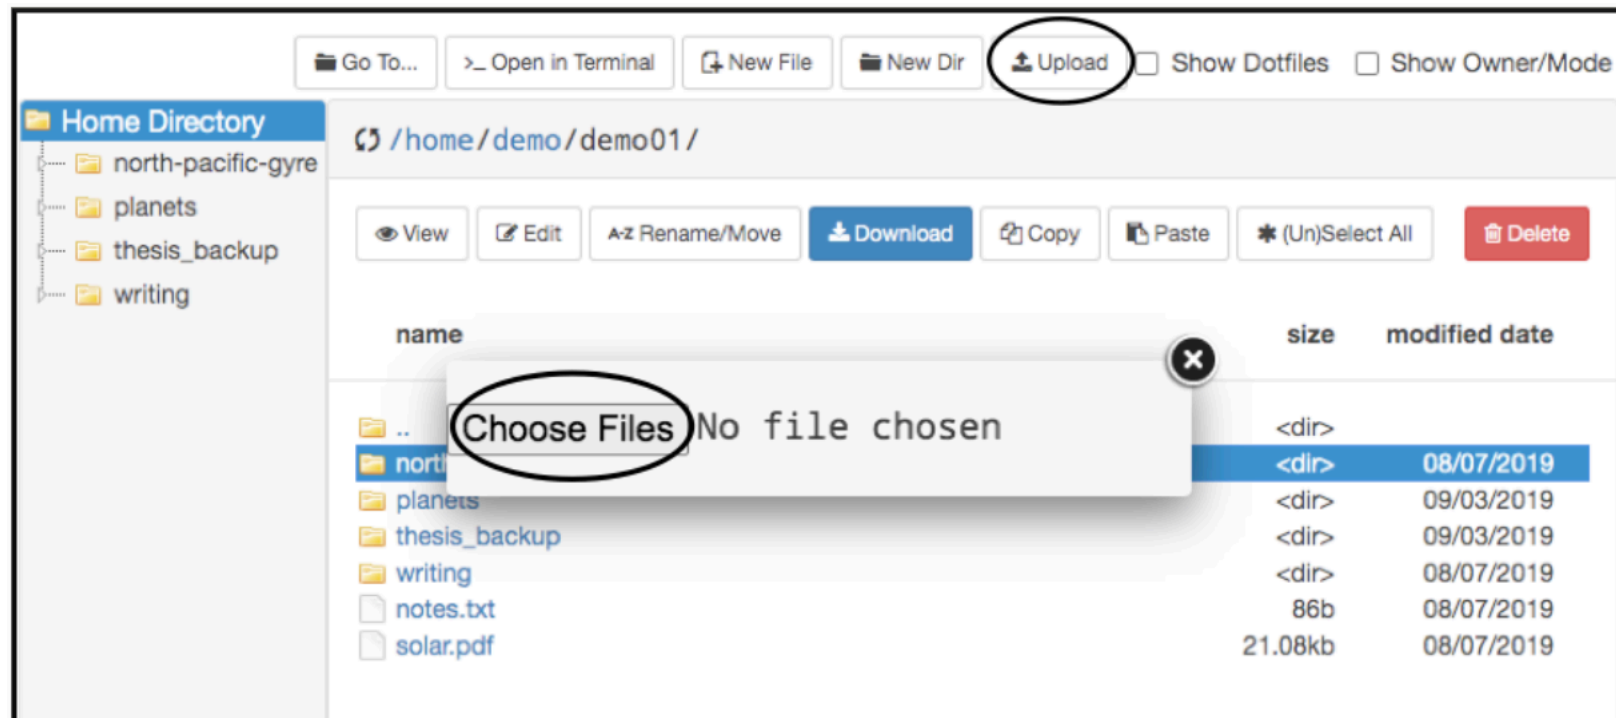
Go To... >_ Open in Terminal New File New Dir Upload Show Dotfiles Show Owner/Mode

Home Directory
north-pacific-gyre
planets
thesis_backup
writing

/home/demo/demo01/

View Edit A-Z Rename/Move Download Copy Paste (Un)Select All Delete

| name | size | modified date |
|---|---|---|
| .. | <dir> | |
| nort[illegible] | <dir> | 08/07/2019 |
| planets | <dir> | 09/03/2019 |
| thesis_backup | <dir> | 09/03/2019 |
| writing | <dir> | 08/07/2019 |
| notes.txt | 86b | 08/07/2019 |
| solar.pdf | 21.08kb | 08/07/2019 |

Choose Files No file chosen